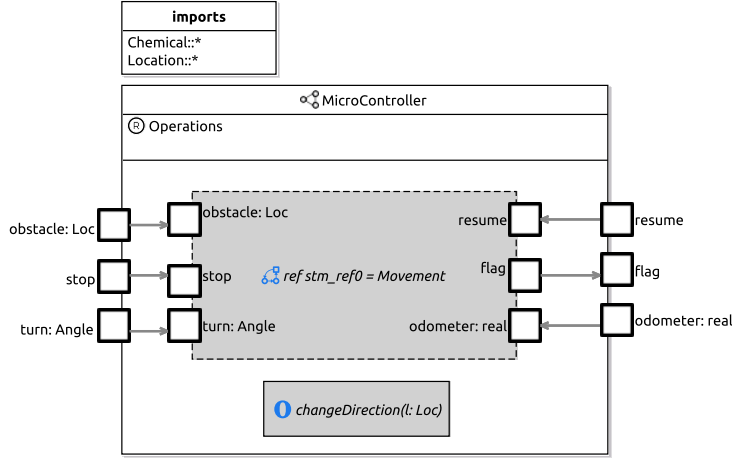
imports
Chemical::*
Location::*

MicroController

R Operations

obstacle: Loc
stop
turn: Angle

obstacle: Loc
stop
turn: Angle

ref stm_ref0 = Movement

resume
flag
odometer: real

resume
flag
odometer: real

O changeDirection(l: Loc)